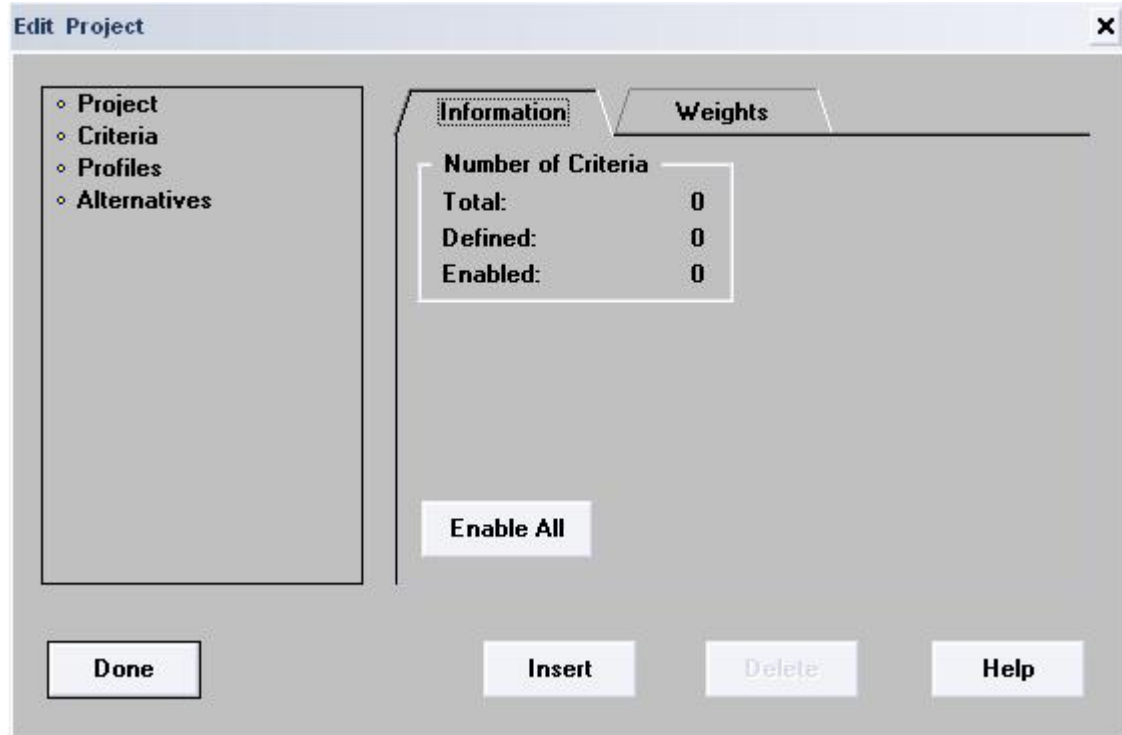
Edit Project
×

- Project
- Criteria
- Profiles
- Alternatives

Information
Weights

Number of Criteria

| | |
|---|---|
| Total: | 0 |
| Defined: | 0 |
| Enabled: | 0 |

Enable All

Done
Insert
Delete
Help